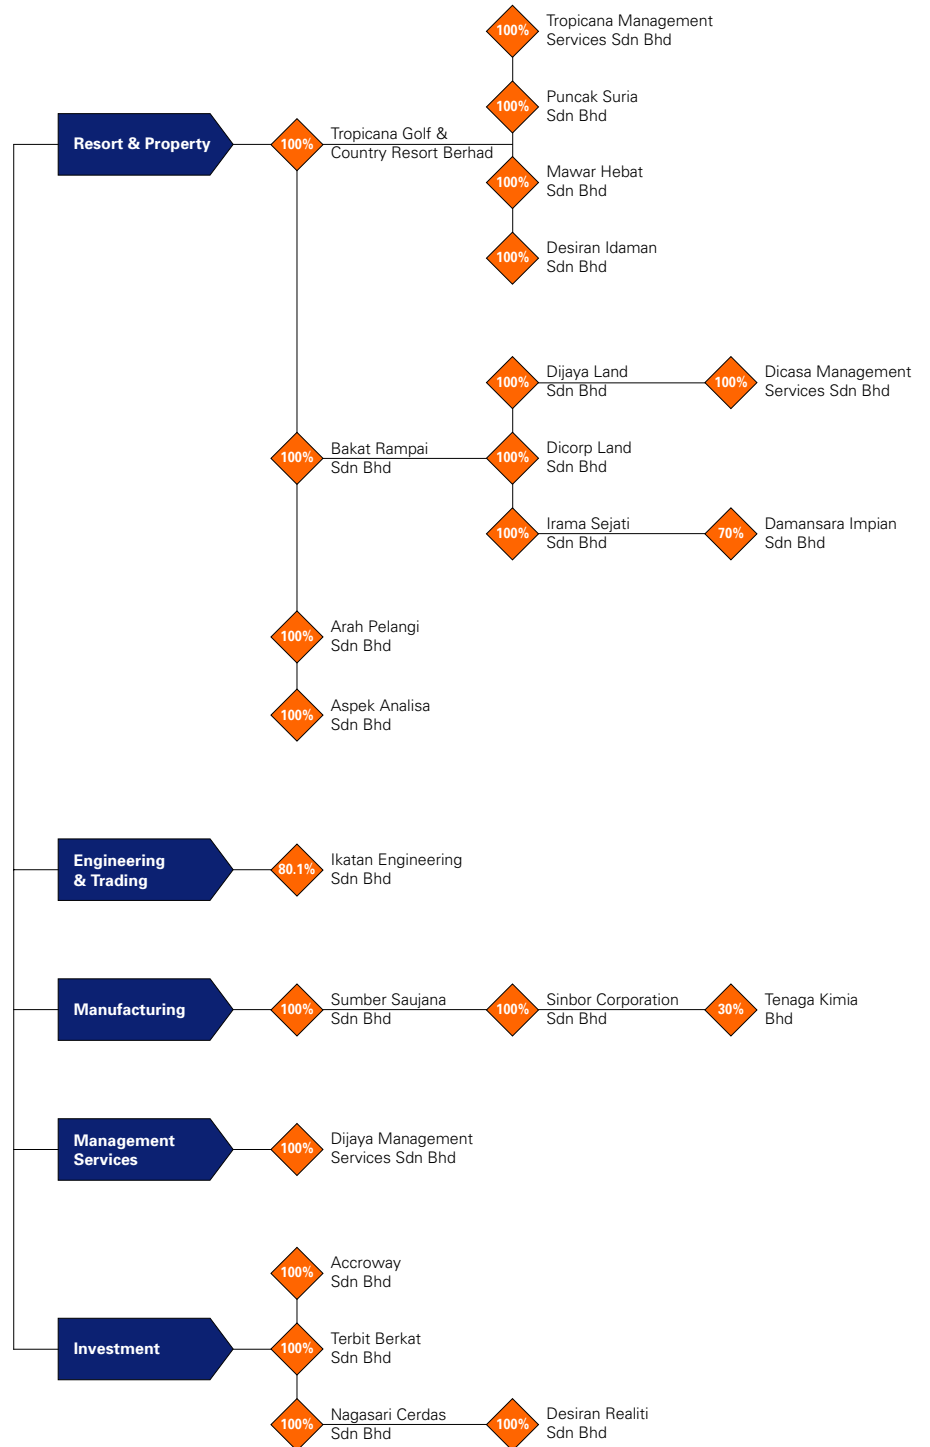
Resort & Property

100% Tropicana Golf & Country Resort Berhad

100% Tropicana Management Services Sdn Bhd

100% Puncak Suria Sdn Bhd

100% Mawar Hebat Sdn Bhd

100% Desiran Idaman Sdn Bhd

100% Bakat Rampai Sdn Bhd

100% Dijaya Land Sdn Bhd

100% Dicasa Management Services Sdn Bhd

100% Dicorp Land Sdn Bhd

100% Irama Sejati Sdn Bhd

70% Damansara Impian Sdn Bhd

100% Arah Pelangi Sdn Bhd

100% Aspek Analisa Sdn Bhd

Engineering & Trading

80.1% Ikatan Engineering Sdn Bhd

Manufacturing

100% Sumber Saujana Sdn Bhd

100% Sinbor Corporation Sdn Bhd

30% Tenaga Kimia Bhd

Management Services

100% Dijaya Management Services Sdn Bhd

Investment

100% Accroway Sdn Bhd

100% Terbit Berkat Sdn Bhd

100% Nagasari Cerdas Sdn Bhd

100% Desiran Realiti Sdn Bhd